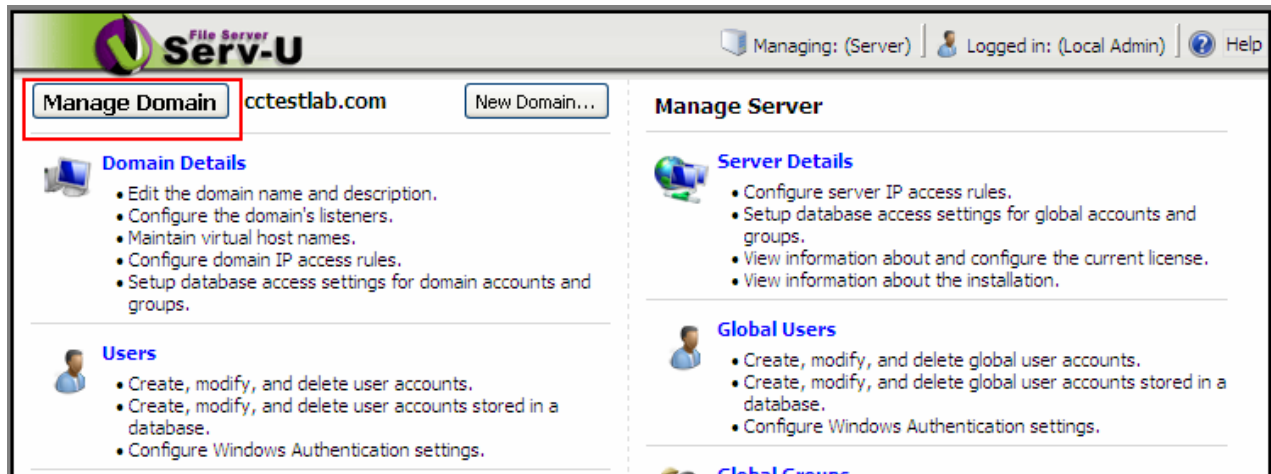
File Server
Serv-U

Managing: (Server) | Logged in: (Local Admin) | Help

Manage Domain cctestlab.com New Domain...

Domain Details
• Edit the domain name and description.
• Configure the domain's listeners.
• Maintain virtual host names.
• Configure domain IP access rules.
• Setup database access settings for domain accounts and groups.

Users
• Create, modify, and delete user accounts.
• Create, modify, and delete user accounts stored in a database.
• Configure Windows Authentication settings.

Manage Server

Server Details
• Configure server IP access rules.
• Setup database access settings for global accounts and groups.
• View information about and configure the current license.
• View information about the installation.

Global Users
• Create, modify, and delete global user accounts.
• Create, modify, and delete global user accounts stored in a database.
• Configure Windows Authentication settings.

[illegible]